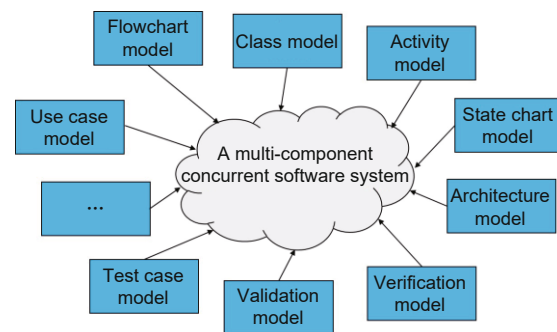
Flowchart model

Class model

Activity model

Use case model

State chart model

A multi-component concurrent software system

...

Architecture model

Test case model

Validation model

Verification model